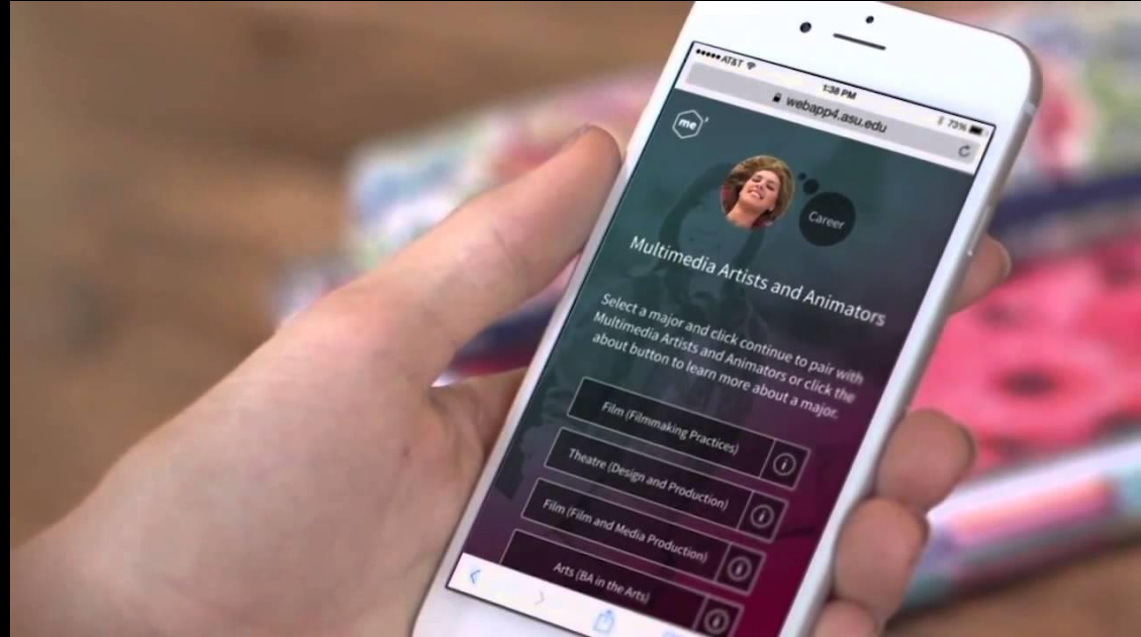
•••••AT&T
1:38 PM
webapp4.asu.edu
73%

me

Career

Multimedia Artists and Animators

Select a major and click continue to pair with Multimedia Artists and Animators or click the about button to learn more about a major.

Film (Filmmaking Practices)

Theatre (Design and Production)

Film (Film and Media Production)

Arts (BA in the Arts)